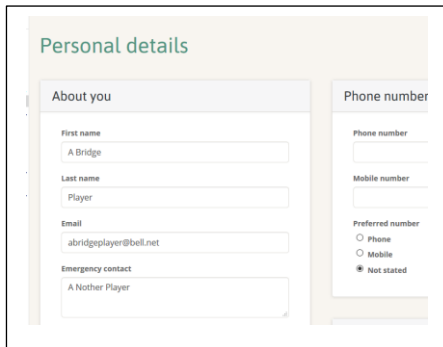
Personal details

About you

First name

A Bridge

Last name

Player

Email

abridgeplayer@bell.net

Emergency contact

A Nother Player

Phone number

Phone number

Mobile number

Preferred number

Phone

Mobile

Not stated